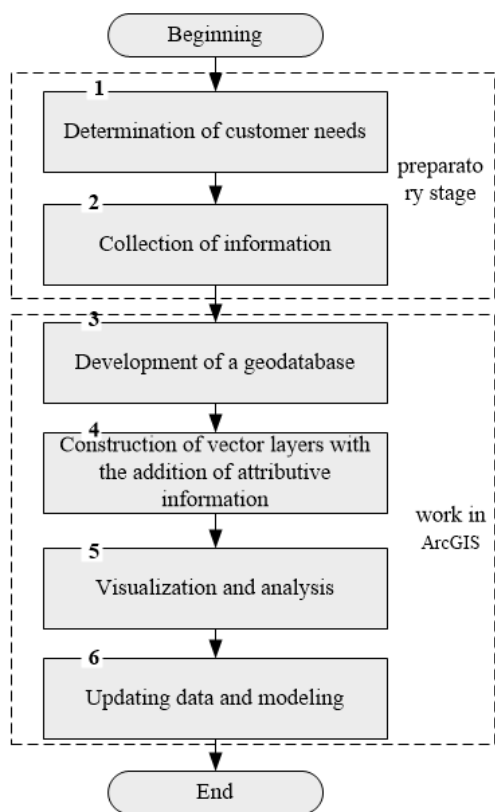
Beginning

1
Determination of customer needs

2
Collection of information

preparato ry stage

3
Development of a geodatabase

4
Construction of vector layers with the addition of attributive information

5
Visualization and analysis

6
Updating data and modeling

work in ArcGIS

End